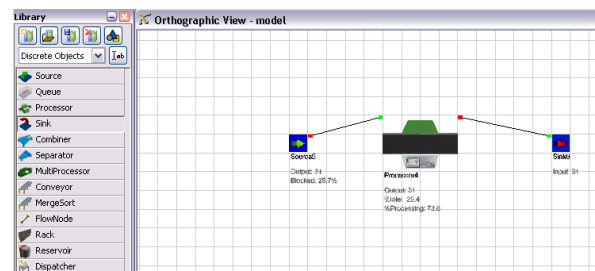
Library

Discrete Objects

Source
Queue
Processor
Sink
Combiner
Separator
MultiProcessor
Conveyor
MergeSort
FlowNode
Rack
Reservoir
Dispatcher

Orthographic View - model

Source5
Output: 31
Blocked: 25.7%

Processor4
Output: 31
Stats: 25.4
%Processing: 73.6

Sink6
Input: 31